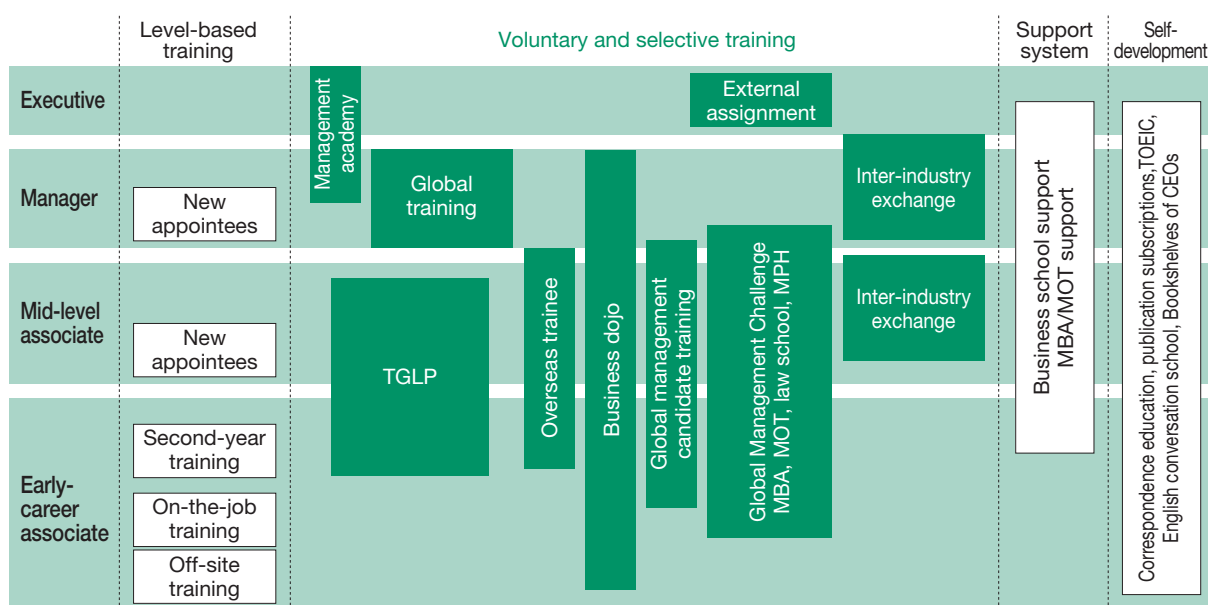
Level-based training

Voluntary and selective training

Support system

Self-development

Executive

Manager

Mid-level associate

Early-career associate

New appointees

New appointees

Second-year training

On-the-job training

Off-site training

Management academy

Global training

TGLP

Overseas trainee

Business dojo

Global management candidate training

Global Management Challenge MBA, MOT, law school, MPH

External assignment

Inter-industry exchange

Inter-industry exchange

Business school support MBA/MOT support

Correspondence education, publication subscriptions, TOEIC, English conversation school, Bookshelves of CEOs